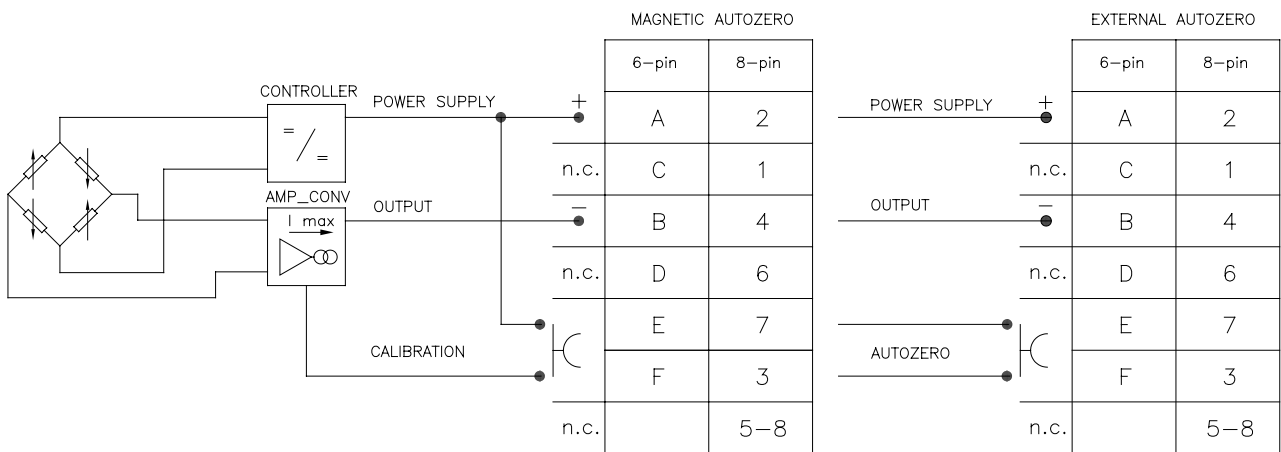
CONTROLLER

$= / =$

AMP_CONV

I max

POWER SUPPLY

OUTPUT

CALIBRATION

MAGNETIC AUTOZERO

| | 6-pin | 8-pin |
|---|---|---|
| + | A | 2 |
| n.c. | C | 1 |
| − | B | 4 |
| n.c. | D | 6 |
| | E | 7 |
| | F | 3 |
| n.c. | | 5−8 |

POWER SUPPLY

OUTPUT

AUTOZERO

EXTERNAL AUTOZERO

| | 6-pin | 8-pin |
|---|---|---|
| + | A | 2 |
| n.c. | C | 1 |
| − | B | 4 |
| n.c. | D | 6 |
| | E | 7 |
| | F | 3 |
| n.c. | | 5−8 |